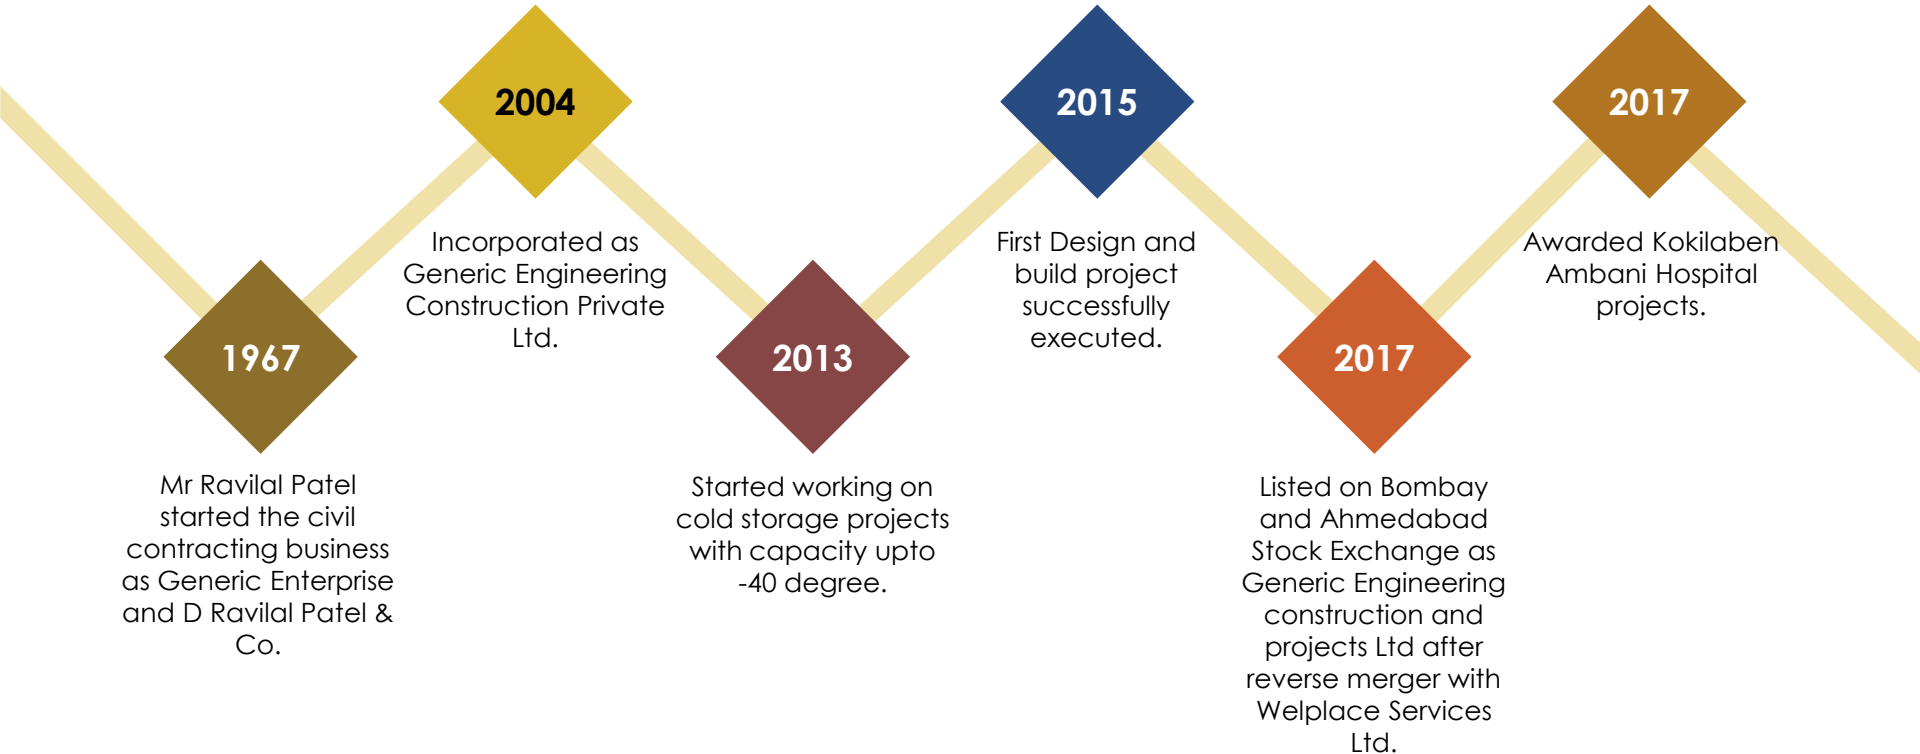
1967

Mr Ravilal Patel started the civil contracting business as Generic Enterprise and D Ravilal Patel & Co.

2004

Incorporated as Generic Engineering Construction Private Ltd.

2013

Started working on cold storage projects with capacity upto -40 degree.

2015

First Design and build project successfully executed.

2017

Listed on Bombay and Ahmedabad Stock Exchange as Generic Engineering construction and projects Ltd after reverse merger with Welplace Services Ltd.

2017

Awarded Kokilaben Ambani Hospital projects.